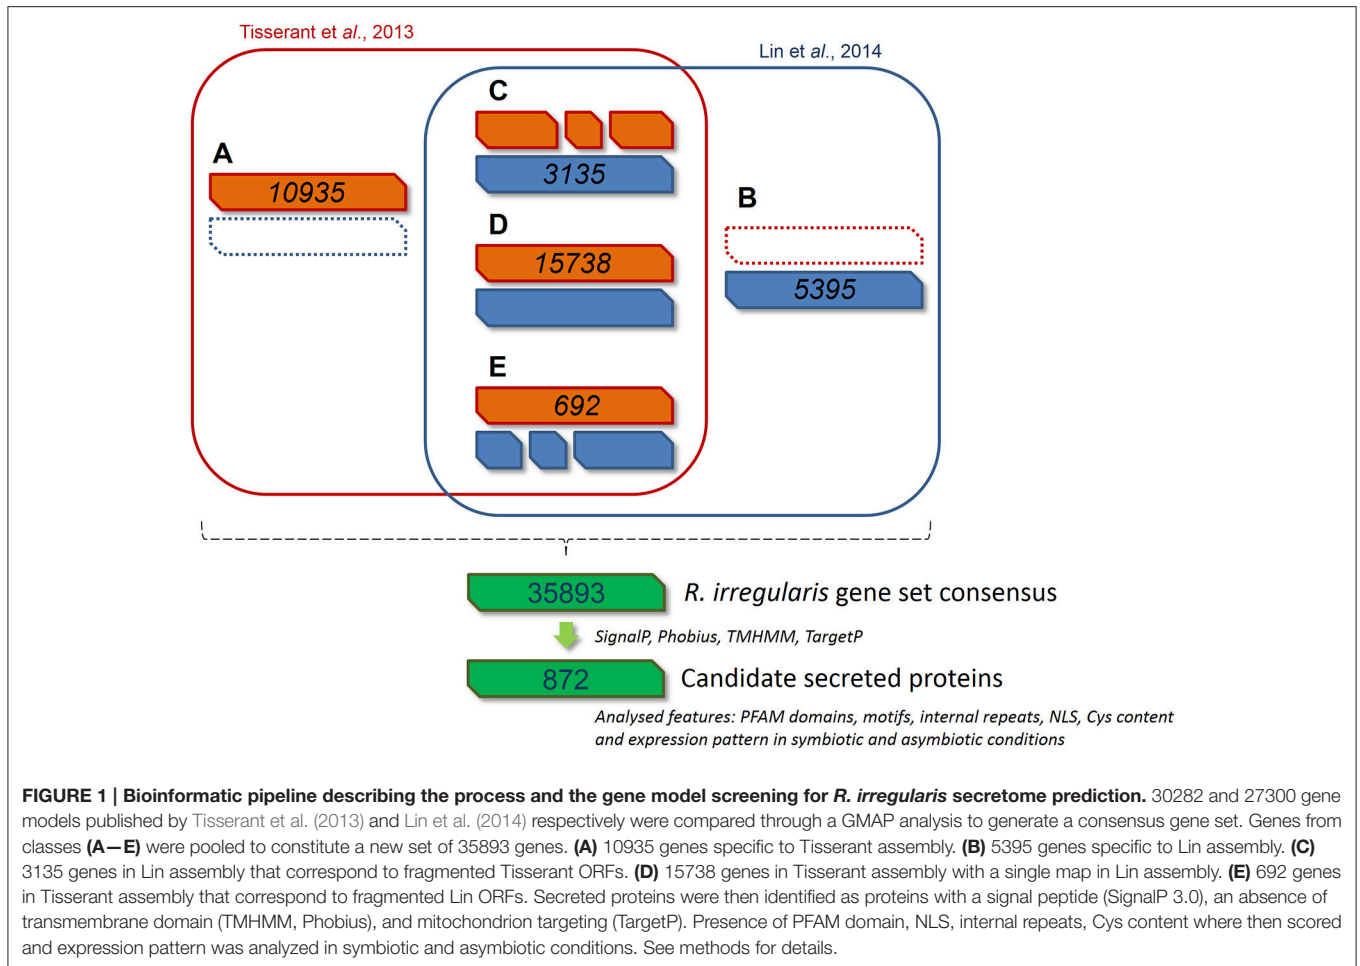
Tisserant et *al.*, 2013

Lin et *al.*, 2014

C

3135

A

10935

B

D

15738

5395

E

692

35893

*R. irregularis* gene set consensus

*SignalP, Phobius, TMHMM, TargetP*

872

Candidate secreted proteins

*Analysed features: PFAM domains, motifs, internal repeats, NLS, Cys content and expression pattern in symbiotic and asymbiotic conditions*

**FIGURE 1 | Bioinformatic pipeline describing the process and the gene model screening for *R. irregularis* secretome prediction.** 30282 and 27300 gene models published by Tisserant et al. (2013) and Lin et al. (2014) respectively were compared through a GMAP analysis to generate a consensus gene set. Genes from classes **(A—E)** were pooled to constitute a new set of 35893 genes. **(A)** 10935 genes specific to Tisserant assembly. **(B)** 5395 genes specific to Lin assembly. **(C)** 3135 genes in Lin assembly that correspond to fragmented Tisserant ORFs. **(D)** 15738 genes in Tisserant assembly with a single map in Lin assembly. **(E)** 692 genes in Tisserant assembly that correspond to fragmented Lin ORFs. Secreted proteins were then identified as proteins with a signal peptide (SignalP 3.0), an absence of transmembrane domain (TMHMM, Phobius), and mitochondrion targeting (TargetP). Presence of PFAM domain, NLS, internal repeats, Cys content where then scored and expression pattern was analyzed in symbiotic and asymbiotic conditions. See methods for details.